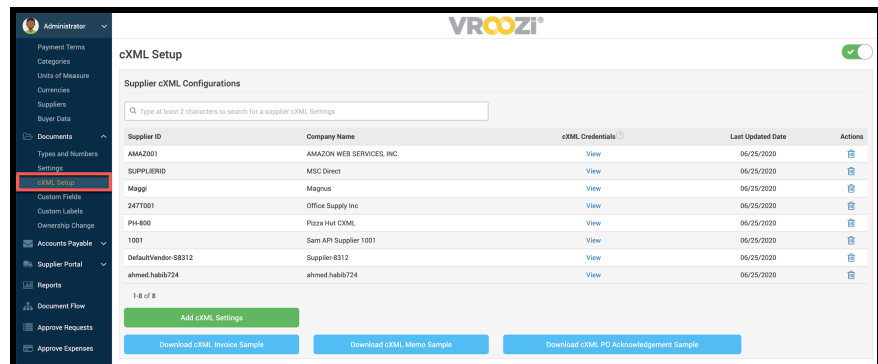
Administrator
Payment Terms
Categories
Units of Measure
Currencies
Suppliers
Buyer Data
Documents
Types and Numbers
Settings
cXML Setup
Custom Fields
Custom Labels
Ownership Change
Accounts Payable
Supplier Portal
Reports
Document Flow
Approve Requests
Approve Expenses

VROOZI®

cXML Setup

Supplier cXML Configurations

Type at least 2 characters to search for a supplier cXML Settings

| Supplier ID | Company Name | cXML Credentials | Last Updated Date | Actions |
|---|---|---|---|---|
| AMAZ001 | AMAZON WEB SERVICES, INC. | View | 06/25/2020 | |
| SUPPLIERID | MSC Direct | View | 06/25/2020 | |
| Maggi | Magnus | View | 06/25/2020 | |
| 247T001 | Office Supply Inc | View | 06/25/2020 | |
| PH-800 | Pizza Hut CXML | View | 06/25/2020 | |
| 1001 | Sam API Supplier 1001 | View | 06/25/2020 | |
| DefaultVendor-S8312 | Supplier-8312 | View | 06/25/2020 | |
| ahmed.habib724 | ahmed.habib724 | View | 06/25/2020 | |

1-8 of 8

Add cXML Settings

Download cXML Invoice Sample
Download cXML Memo Sample
Download cXML PO Acknowledgement Sample